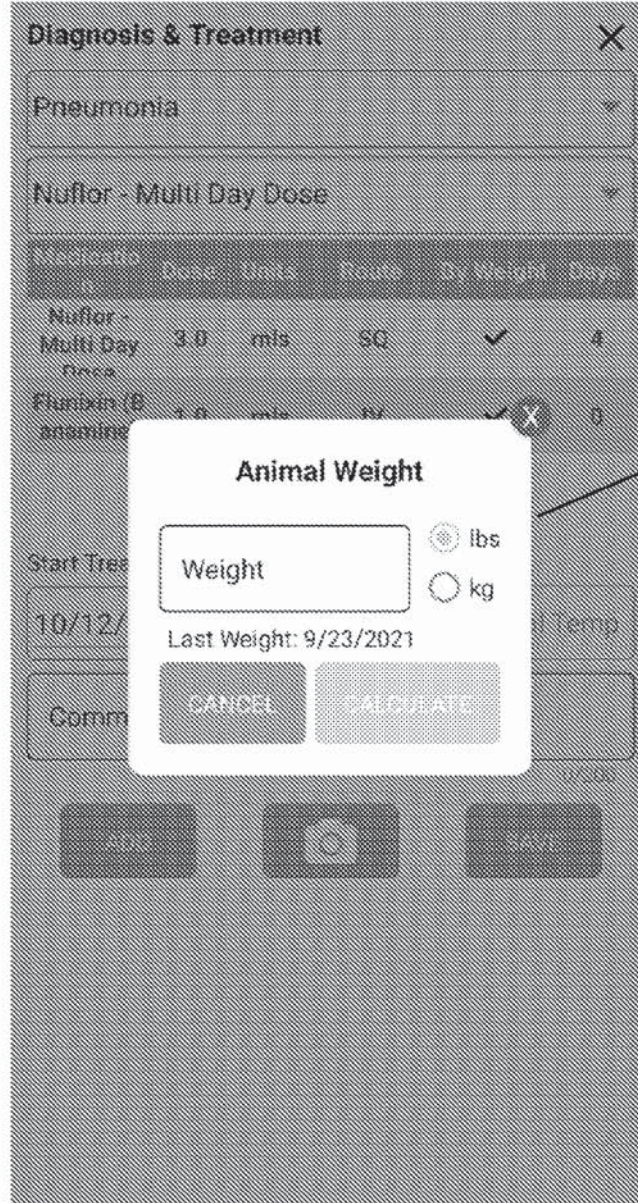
Diagnosis & Treatment

Pneumonia

Nuflor - Multi Day Dose

| Medication | Dose | Units | Route | By Weight | Days |
|---|---|---|---|---|---|
| Nuflor - Multi Day Dose | 3.0 | mls | SQ | ✓ | 4 |
| Flunixin (Banamine) | 1.0 | mls | IV | ✓ | 0 |

Start Trea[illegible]

10/12/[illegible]

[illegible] Temp

Comm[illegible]

0/200

Animal Weight

Weight

lbs

kg

Last Weight: 9/23/2021

CANCEL

CALCULATE

ADD

SAVE